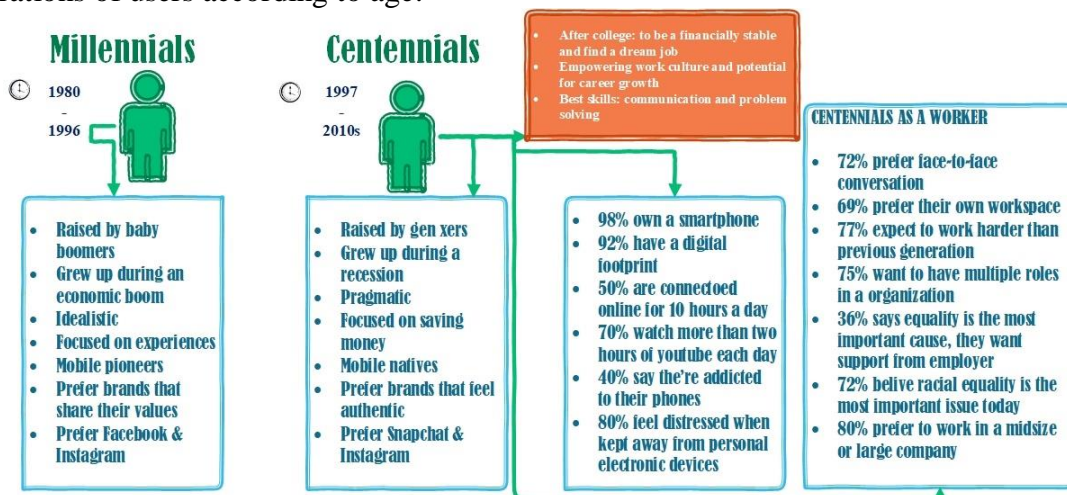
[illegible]rations of users according to age.

Millennials

1980 - 1996

Centennials

1997 - 2010s

- After college: to be a financially stable and find a dream job
- Empowering work culture and potential for career growth
- Best skills: communication and problem solving

CENTENNIALS AS A WORKER

- 72% prefer face-to-face conversation
- 69% prefer their own workspace
- 77% expect to work harder than previous generation
- 75% want to have multiple roles in a organization
- 36% says equality is the most important cause, they want support from employer
- 72% belive racial equality is the most important issue today
- 80% prefer to work in a midsize or large company

- Raised by baby boomers
- Grew up during an economic boom
- Idealistic
- Focused on experiences
- Mobile pioneers
- Prefer brands that share their values
- Prefer Facebook & Instagram

- Raised by gen xers
- Grew up during a recession
- Pragmatic
- Focused on saving money
- Mobile natives
- Prefer brands that feel authentic
- Prefer Snapchat & Instagram

- 98% own a smartphone
- 92% have a digital footprint
- 50% are connectoed online for 10 hours a day
- 70% watch more than two hours of youtube each day
- 40% say the're addicted to their phones
- 80% feel distressed when kept away from personal electronic devices